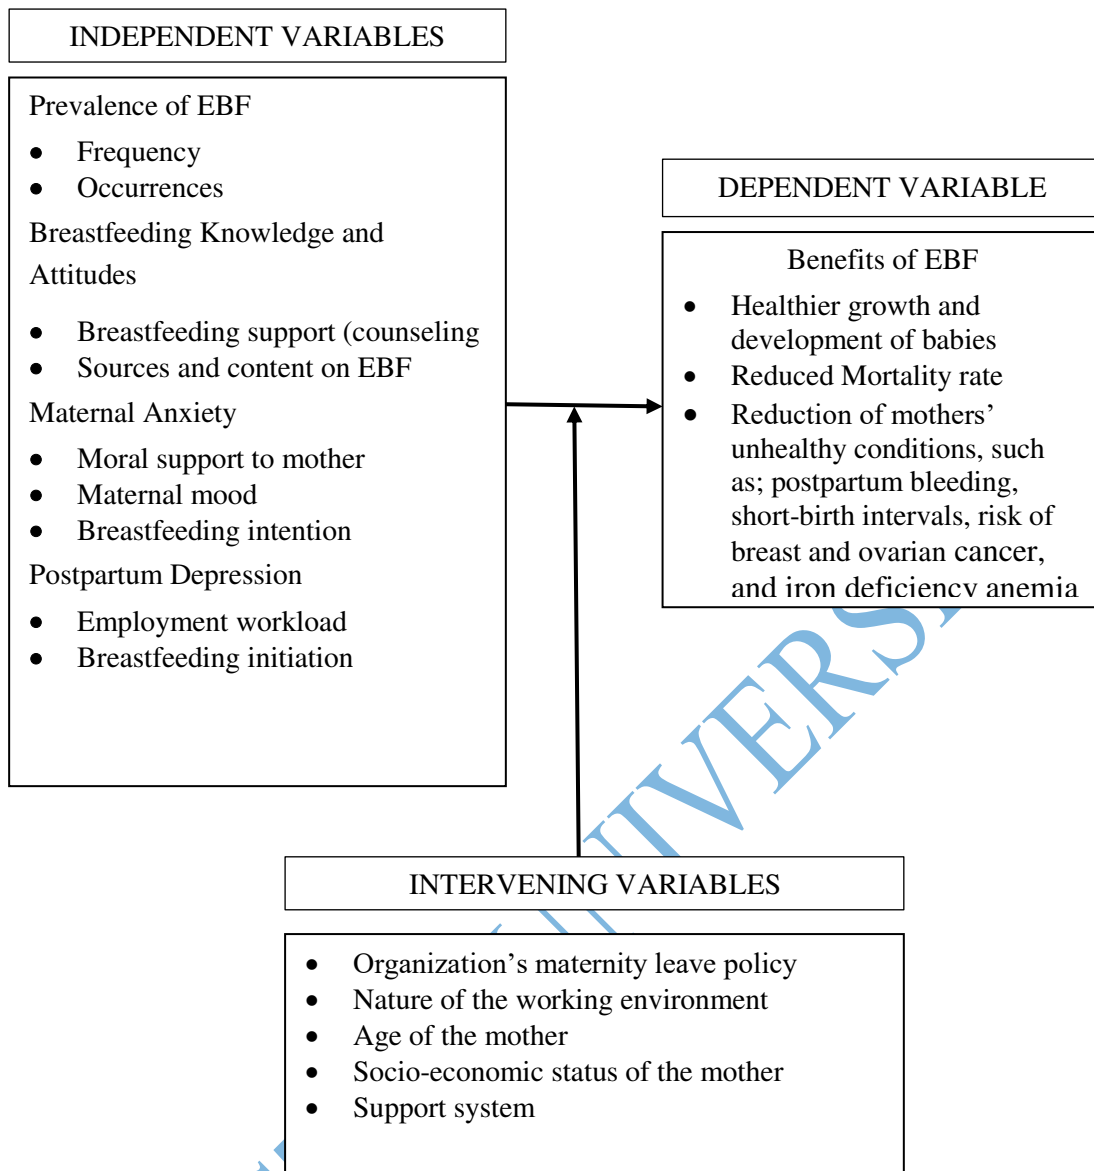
INDEPENDENT VARIABLES

Prevalence of EBF

- Frequency
- Occurrences

Breastfeeding Knowledge and Attitudes

- Breastfeeding support (counseling
- Sources and content on EBF

Maternal Anxiety

- Moral support to mother
- Maternal mood
- Breastfeeding intention

Postpartum Depression

- Employment workload
- Breastfeeding initiation

DEPENDENT VARIABLE

Benefits of EBF

- Healthier growth and development of babies
- Reduced Mortality rate
- Reduction of mothers' unhealthy conditions, such as; postpartum bleeding, short-birth intervals, risk of breast and ovarian cancer, and iron deficiency anemia

INTERVENING VARIABLES

- Organization's maternity leave policy
- Nature of the working environment
- Age of the mother
- Socio-economic status of the mother
- Support system

UNIVERS